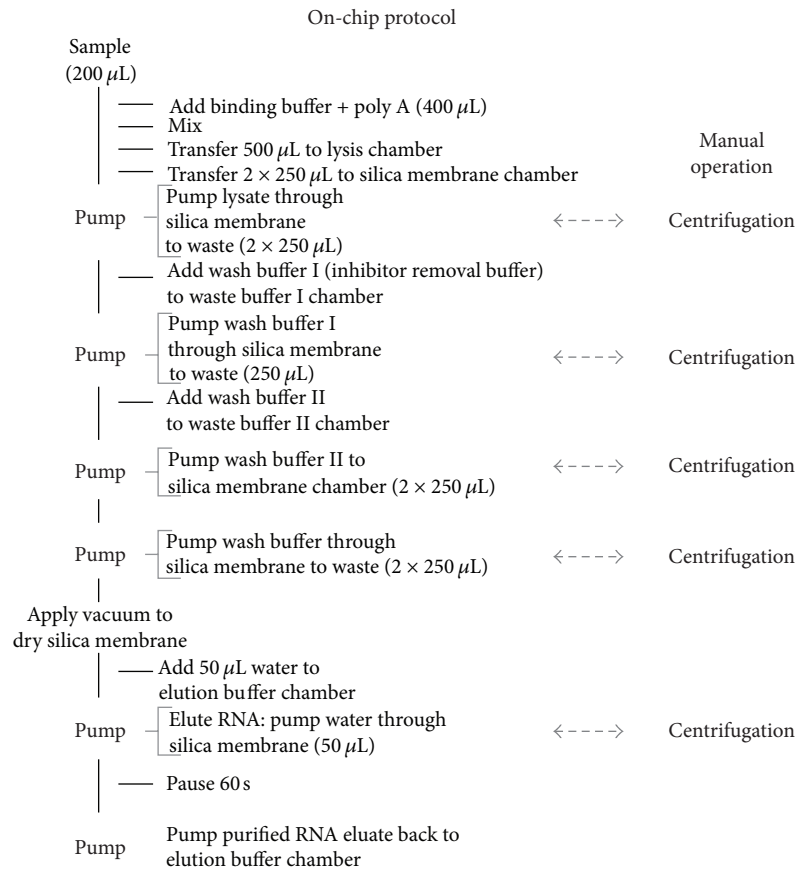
On-chip protocol

Sample
(200 $\mu$L)

Add binding buffer + poly A (400 $\mu$L)
Mix
Transfer 500 $\mu$L to lysis chamber
Transfer $2 \times 250$ $\mu$L to silica membrane chamber

Manual operation

Pump
Pump lysate through silica membrane to waste ($2 \times 250$ $\mu$L)
Centrifugation

Add wash buffer I (inhibitor removal buffer) to waste buffer I chamber

Pump
Pump wash buffer I through silica membrane to waste (250 $\mu$L)
Centrifugation

Add wash buffer II to waste buffer II chamber

Pump
Pump wash buffer II to silica membrane chamber ($2 \times 250$ $\mu$L)
Centrifugation

Pump
Pump wash buffer through silica membrane to waste ($2 \times 250$ $\mu$L)
Centrifugation

Apply vacuum to dry silica membrane

Add 50 $\mu$L water to elution buffer chamber

Pump
Elute RNA: pump water through silica membrane (50 $\mu$L)
Centrifugation

Pause 60 s

Pump
Pump purified RNA eluate back to elution buffer chamber